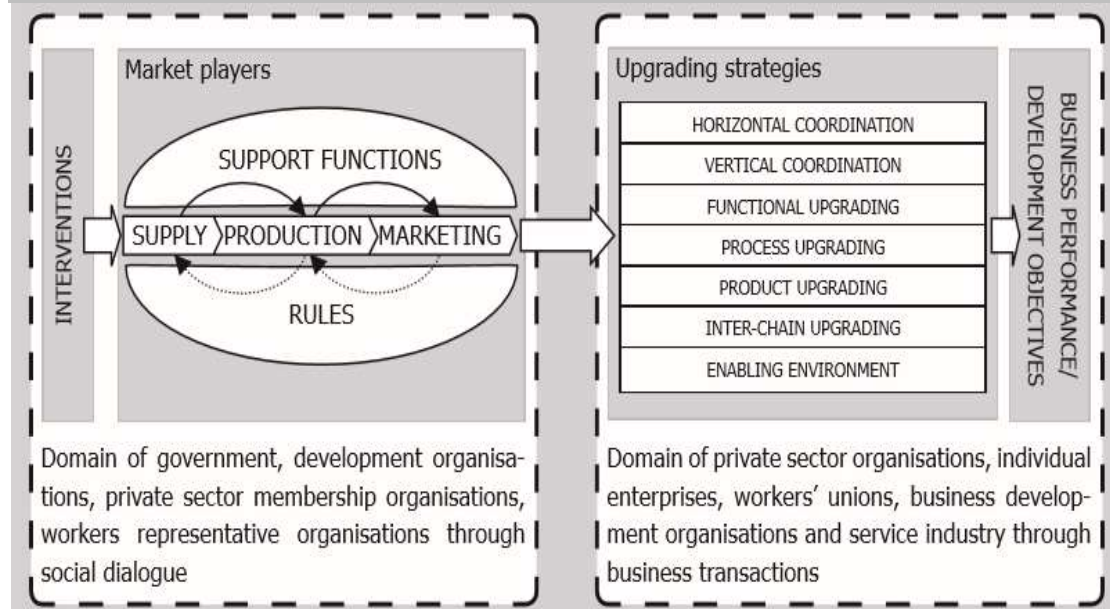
INTERVENTIONS

Market players

SUPPORT FUNCTIONS

SUPPLY PRODUCTION MARKETING

RULES

Domain of government, development organisations, private sector membership organisations, workers representative organisations through social dialogue

Upgrading strategies

HORIZONTAL COORDINATION
VERTICAL COORDINATION
FUNCTIONAL UPGRADING
PROCESS UPGRADING
PRODUCT UPGRADING
INTER-CHAIN UPGRADING
ENABLING ENVIRONMENT

BUSINESS PERFORMANCE/ DEVELOPMENT OBJECTIVES

Domain of private sector organisations, individual enterprises, workers' unions, business development organisations and service industry through business transactions